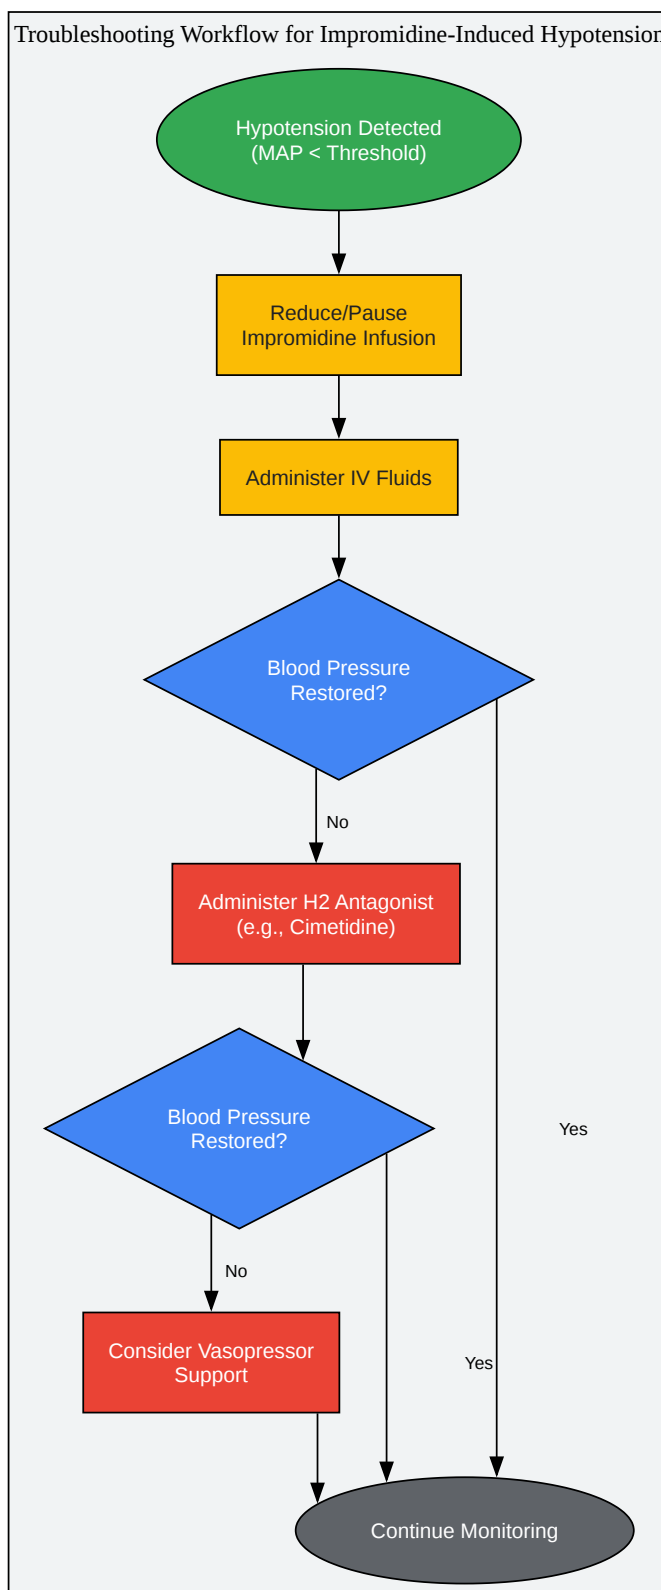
Troubleshooting Workflow for Impromidine-Induced Hypotension

Hypotension Detected
(MAP < Threshold)

Reduce/Pause
Impromidine Infusion

Administer IV Fluids

Blood Pressure
Restored?

No

Administer H2 Antagonist
(e.g., Cimetidine)

Blood Pressure
Restored?

Yes

No

Consider Vasopressor
Support

Yes

Continue Monitoring